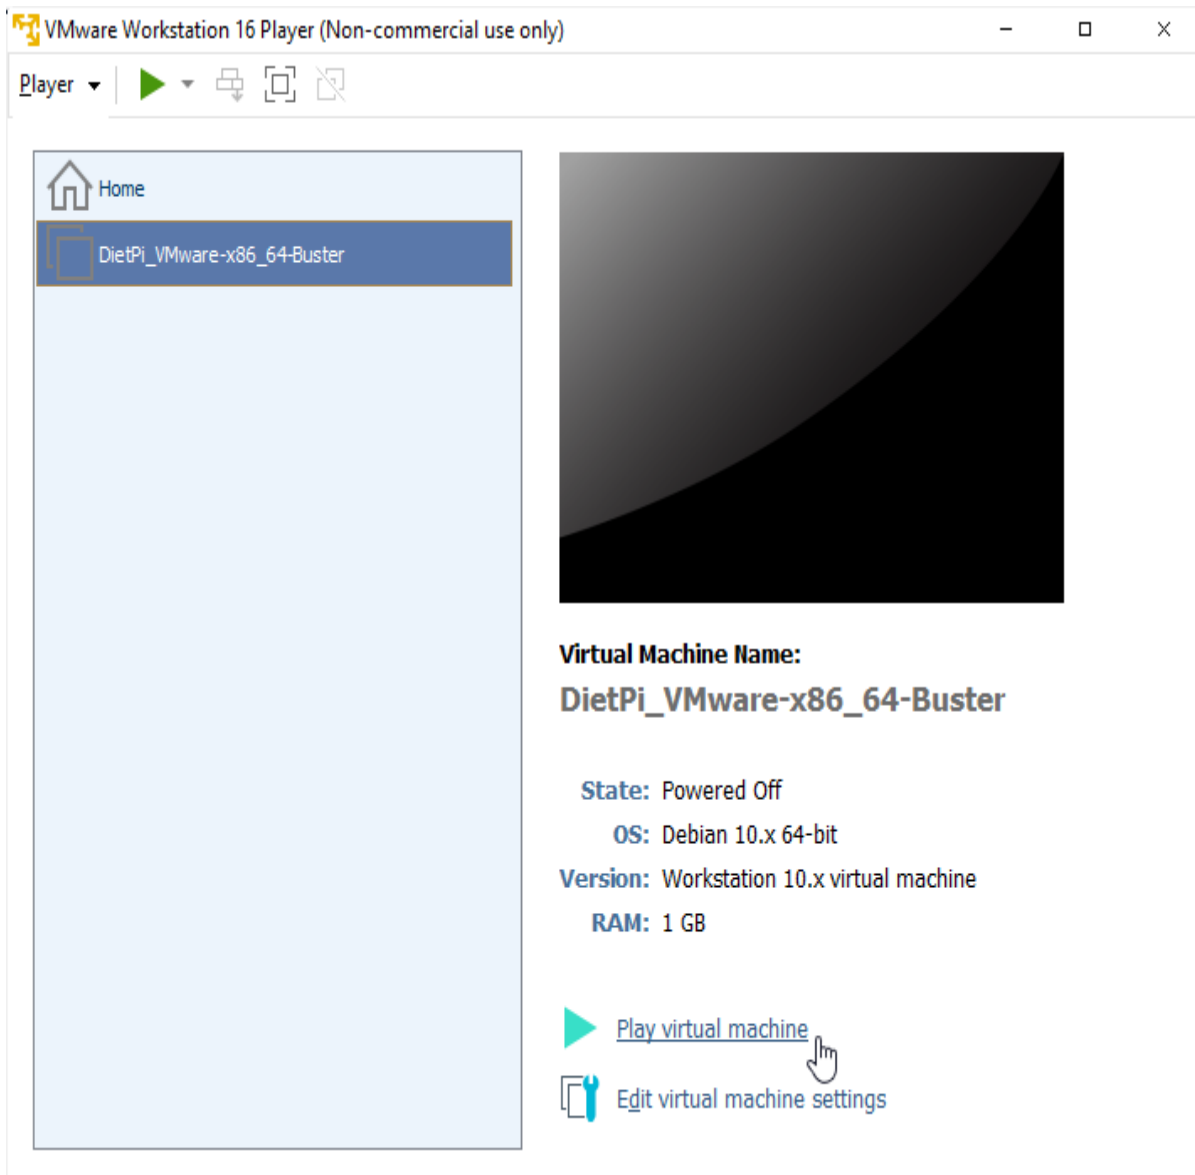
VMware Workstation 16 Player (Non-commercial use only)

Player

Home

DietPi_VMware-x86_64-Buster

Virtual Machine Name:

DietPi_VMware-x86_64-Buster

State: Powered Off

OS: Debian 10.x 64-bit

Version: Workstation 10.x virtual machine

RAM: 1 GB

Play virtual machine

Edit virtual machine settings